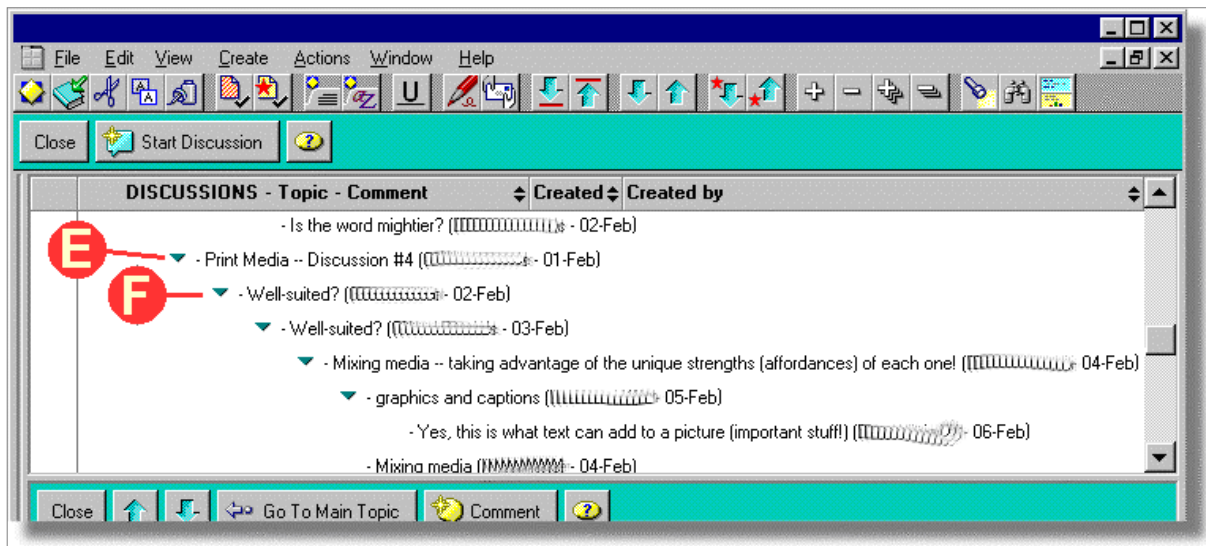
File Edit View Create Actions Window Help

Close Start Discussion

DISCUSSIONS - Topic - Comment | Created | Created by

- Is the word mightier? ([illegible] - 02-Feb)

E

- Print Media -- Discussion #4 ([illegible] - 01-Feb)

F

- Well-suited? ([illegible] - 02-Feb)

- Well-suited? ([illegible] - 03-Feb)

- Mixing media -- taking advantage of the unique strengths (affordances) of each one! ([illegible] - 04-Feb)

- graphics and captions ([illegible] - 05-Feb)

- Yes, this is what text can add to a picture (important stuff!) ([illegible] - 06-Feb)

- Mixing media ([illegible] - 04-Feb)

Close Go To Main Topic Comment